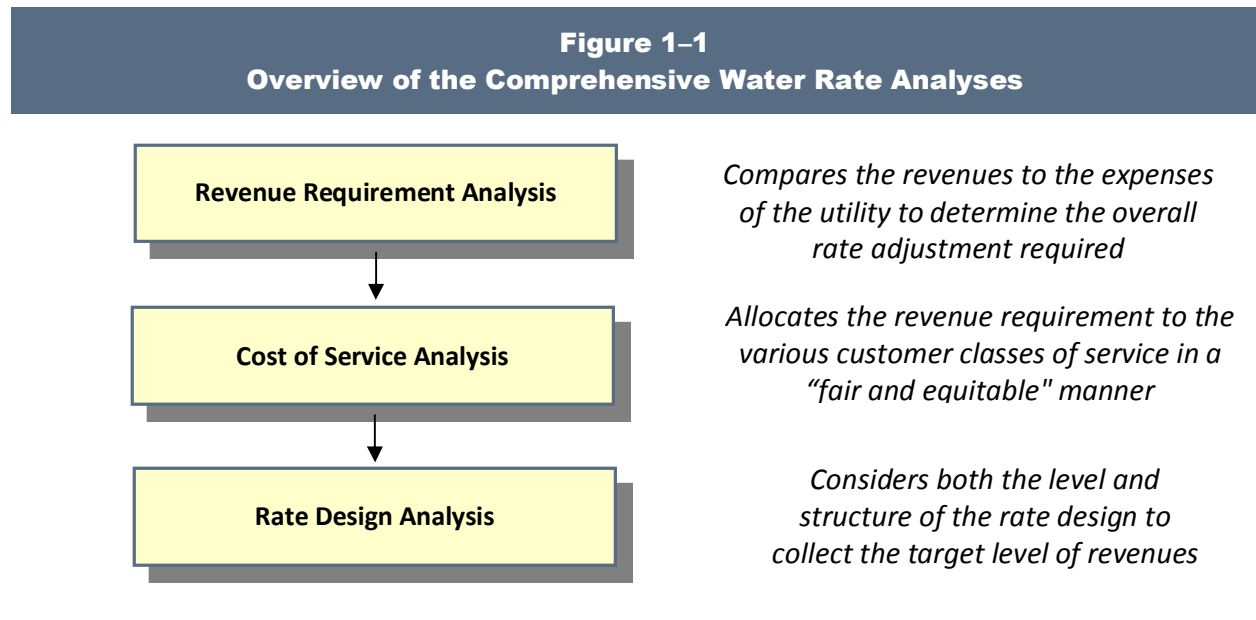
Figure 1–1
Overview of the Comprehensive Water Rate Analyses

Revenue Requirement Analysis

Compares the revenues to the expenses of the utility to determine the overall rate adjustment required

Cost of Service Analysis

Allocates the revenue requirement to the various customer classes of service in a “fair and equitable" manner

Rate Design Analysis

Considers both the level and structure of the rate design to collect the target level of revenues